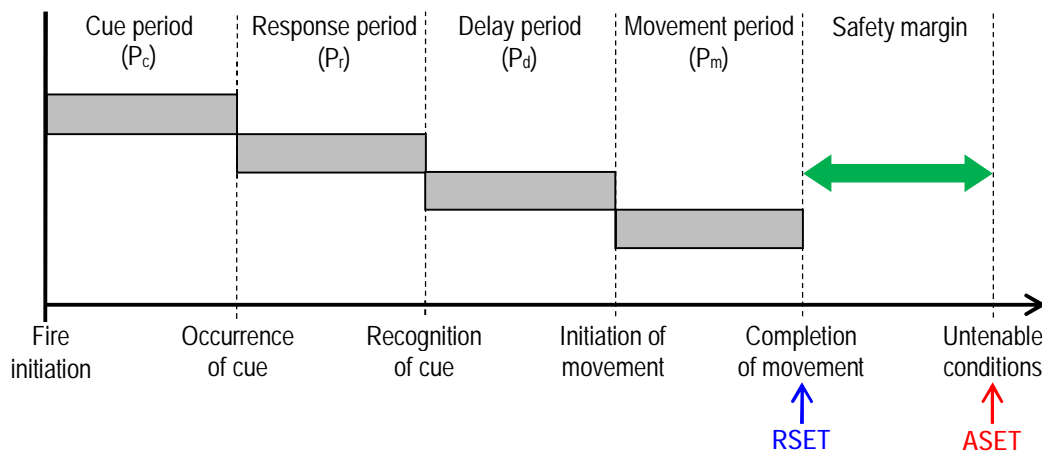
Cue period
($P_c$)

Response period
($P_r$)

Delay period
($P_d$)

Movement period
($P_m$)

Safety margin

Fire initiation

Occurrence of cue

Recognition of cue

Initiation of movement

Completion of movement

Untenable conditions

RSET

ASET